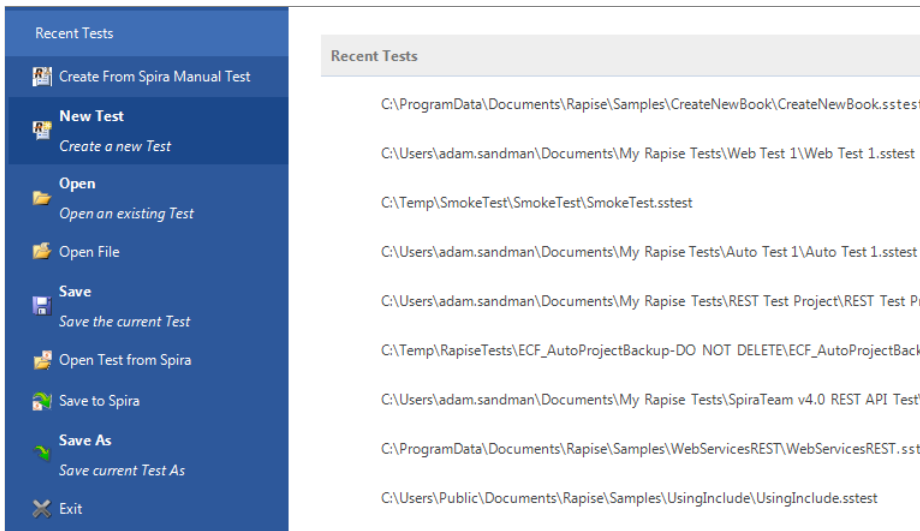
Recent Tests

Create From Spira Manual Test

New Test
Create a new Test

Open
Open an existing Test

Open File

Save
Save the current Test

Open Test from Spira

Save to Spira

Save As
Save current Test As

Exit

Recent Tests

C:\ProgramData\Documents\Rapise\Samples\CreateNewBook\CreateNewBook.sstest

C:\Users\adam.sandman\Documents\My Rapise Tests\Web Test 1\Web Test 1.sstest

C:\Temp\SmokeTest\SmokeTest\SmokeTest.sstest

C:\Users\adam.sandman\Documents\My Rapise Tests\Auto Test 1\Auto Test 1.sstest

C:\Users\adam.sandman\Documents\My Rapise Tests\REST Test Project\REST Test Pr

C:\Temp\RapiseTests\ECF_AutoProjectBackup-DO NOT DELETE\ECF_AutoProjectBack

C:\Users\adam.sandman\Documents\My Rapise Tests\SpiraTeam v4.0 REST API Test\

C:\ProgramData\Documents\Rapise\Samples\WebServicesREST\WebServicesREST.sst

C:\Users\Public\Documents\Rapise\Samples\UsingInclude\UsingInclude.sstest